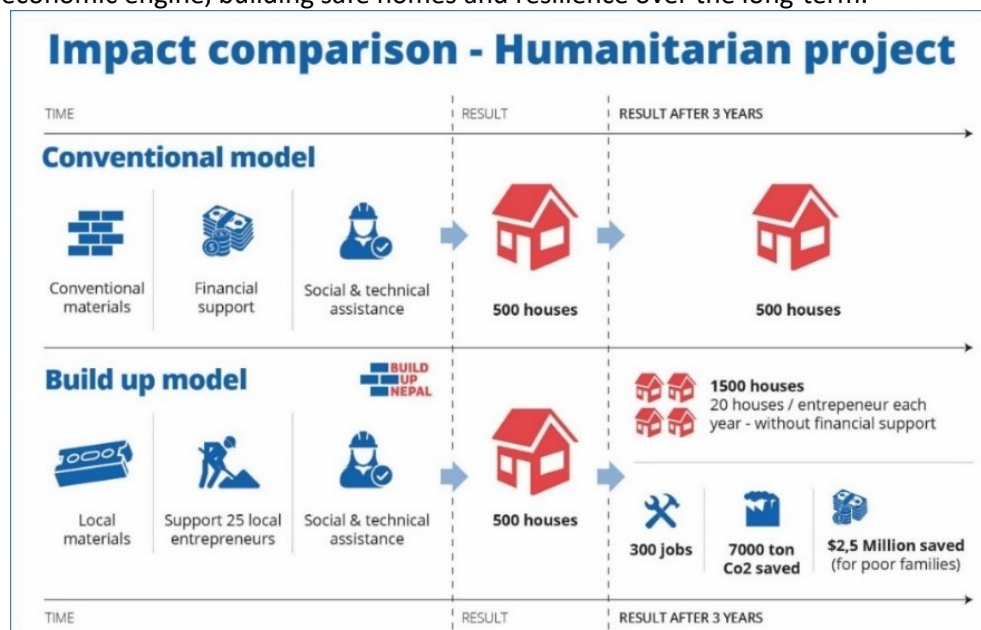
economic engine, building safe homes and resilience over the long term.

Impact comparison - Humanitarian project

TIME | RESULT | RESULT AFTER 3 YEARS

Conventional model

Conventional materials

Financial support

Social & technical assistance

500 houses

500 houses

Build up model

BUILD UP NEPAL

Local materials

Support 25 local entrepreneurs

Social & technical assistance

500 houses

1500 houses
20 houses / entrepeneur each year - without financial support

300 jobs

7000 ton Co2 saved

$2,5 Million saved (for poor families)

TIME | RESULT | RESULT AFTER 3 YEARS